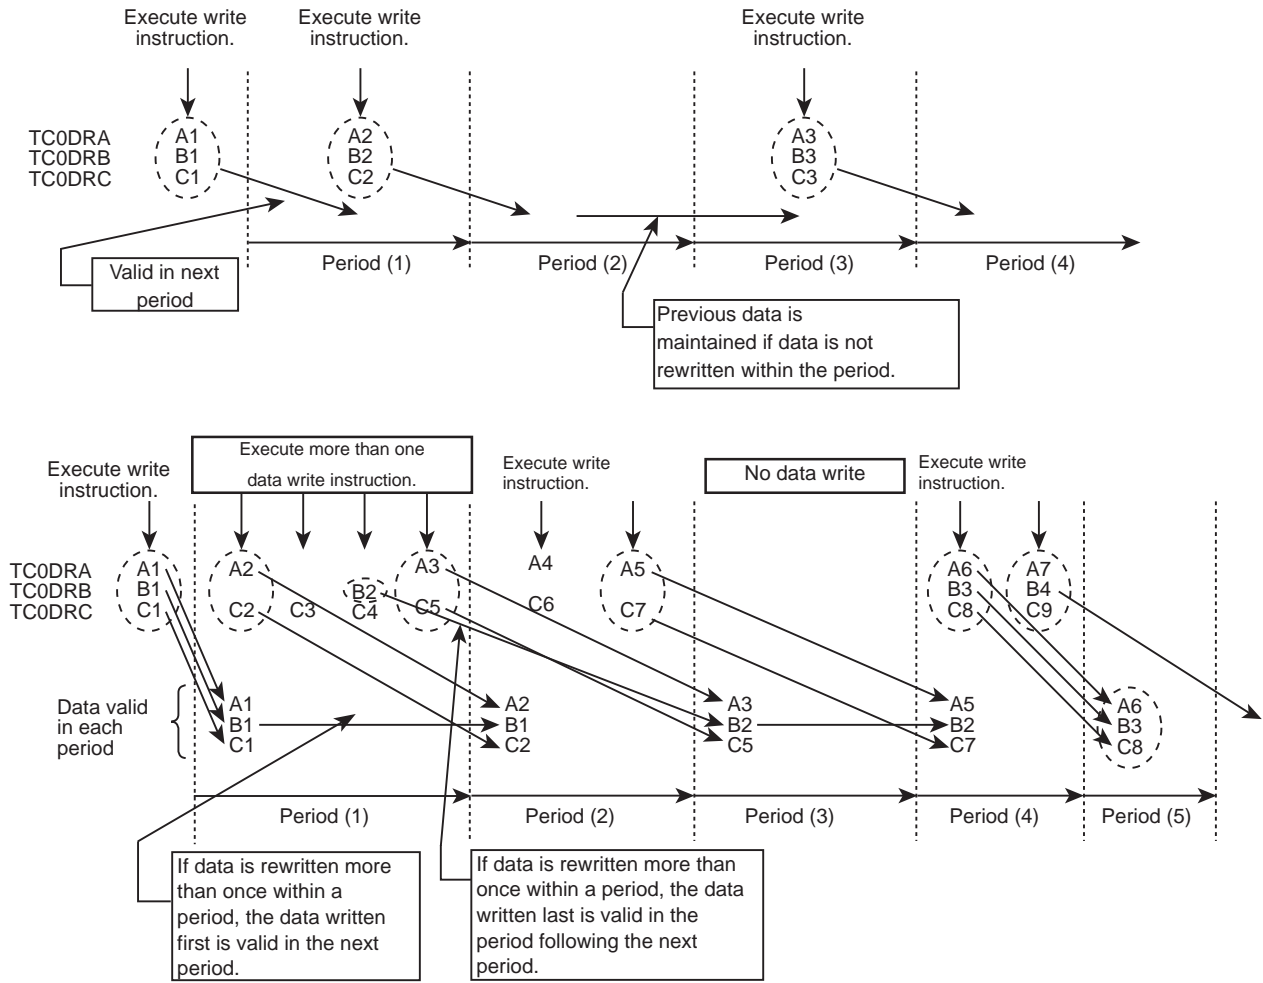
Execute write instruction.
Execute write instruction.
Execute write instruction.

TC0DRA
TC0DRB
TC0DRC

A1
B1
C1

A2
B2
C2

A3
B3
C3

Valid in next period

Period (1)
Period (2)
Period (3)
Period (4)

Previous data is maintained if data is not rewritten within the period.

Execute write instruction.

Execute more than one data write instruction.

Execute write instruction.

No data write

Execute write instruction.

TC0DRA
TC0DRB
TC0DRC

A1
B1
C1

A2
C2
C3
B2
C4
A3
C5
A4
C6
A5
C7
A6
B3
C8
A7
B4
C9

Data valid in each period

A1
B1
C1

A2
B1
C2

A3
B2
C5

A5
B2
C7

A6
B3
C8

Period (1)
Period (2)
Period (3)
Period (4)
Period (5)

If data is rewritten more than once within a period, the data written first is valid in the next period.

If data is rewritten more than once within a period, the data written last is valid in the period following the next period.